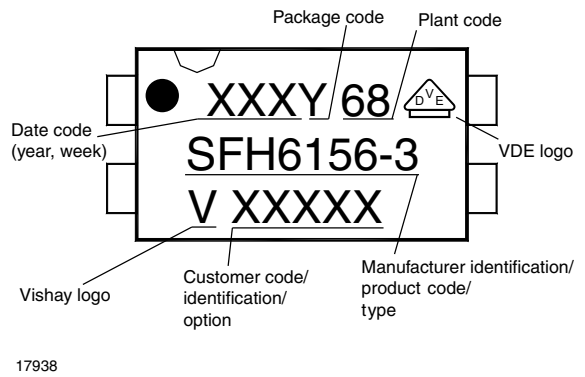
Package code

Plant code

XXXY 68

D V E

Date code (year, week)

SFH6156-3

VDE logo

V XXXXX

Vishay logo

Customer code/ identification/ option

Manufacturer identification/ product code/ type

17938